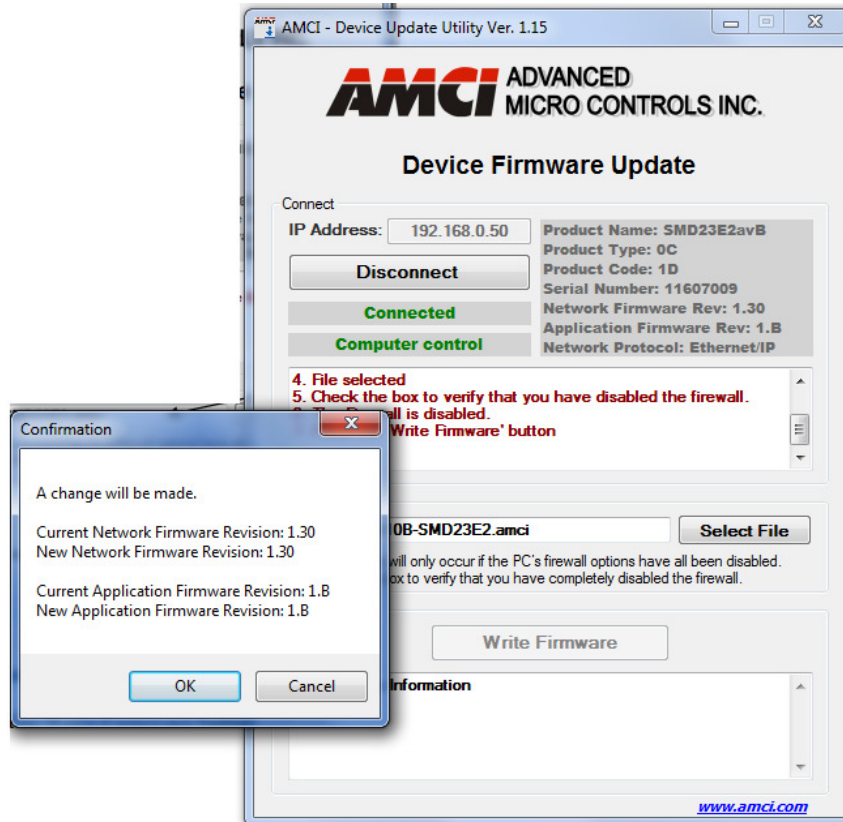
AMCI - Device Update Utility Ver. 1.15

AMCI ADVANCED MICRO CONTROLS INC.

Device Firmware Update

Connect

IP Address: 192.168.0.50

Disconnect

Connected

Computer control

Product Name: SMD23E2avB
Product Type: 0C
Product Code: 1D
Serial Number: 11607009
Network Firmware Rev: 1.30
Application Firmware Rev: 1.B
Network Protocol: Ethernet/IP

4. File selected
5. Check the box to verify that you have disabled the firewall.
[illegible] wall is disabled.
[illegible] Write Firmware' button

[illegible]0B-SMD23E2.amci

Select File

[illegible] will only occur if the PC's firewall options have all been disabled.
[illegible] ox to verify that you have completely disabled the firewall.

Write Firmware

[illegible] Information

www.amci.com

Confirmation

A change will be made.

Current Network Firmware Revision: 1.30
New Network Firmware Revision: 1.30

Current Application Firmware Revision: 1.B
New Application Firmware Revision: 1.B

OK

Cancel